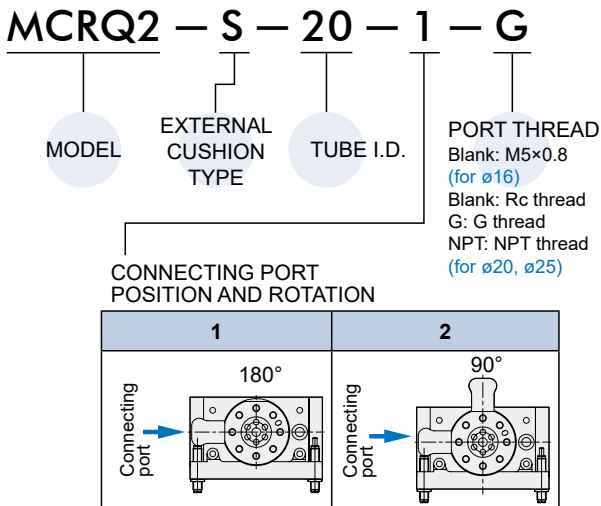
MCRQ2 — S — 20 — 1 — G

MODEL

EXTERNAL CUSHION TYPE

TUBE I.D.

PORT THREAD
Blank: M5×0.8
(for ø16)
Blank: Rc thread
G: G thread
NPT: NPT thread
(for ø20, ø25)

CONNECTING PORT POSITION AND ROTATION

| 1 | 2 |
|---|---|
| 180° Connecting port | 90° Connecting port |